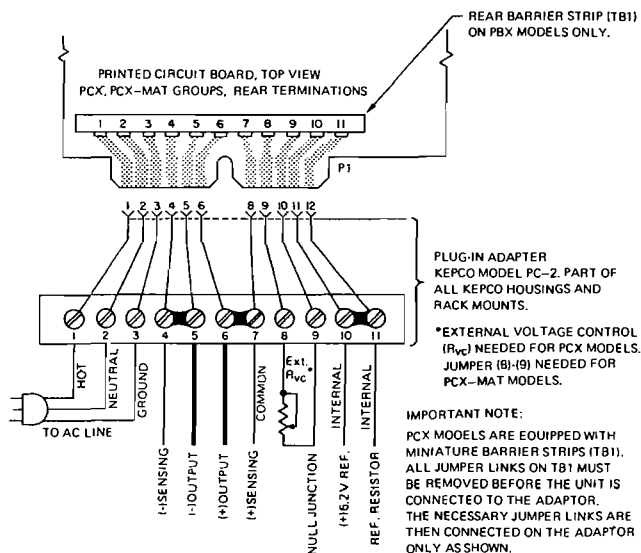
REAR BARRIER STRIP (TB1) ON PBX MODELS ONLY.

PRINTED CIRCUIT BOARD, TOP VIEW
PCX, PCX-MAT GROUPS, REAR TERMINATIONS

1 2 3 4 5 6 7 8 9 10 11

P1

1 2 3 4 5 6 8 9 10 11 12

PLUG-IN ADAPTER
KEPCO MODEL PC-2. PART OF ALL KEPCO HOUSINGS AND RACK MOUNTS.

1 2 3 4 5 6 7 8 9 10 11

HOT
NEUTRAL
GROUND
TO AC LINE

(-)SENSING
(-)OUTPUT
(+)OUTPUT
(+)SENSING
COMMON
Ext. $R_{VC}$*
NULL JUNCTION
INTERNAL
(+)6.2V REF.
INTERNAL
REF. RESISTOR

*EXTERNAL VOLTAGE CONTROL ($R_{VC}$) NEEDED FOR PCX MODELS. JUMPER (8)-(9) NEEDED FOR PCX-MAT MODELS.

IMPORTANT NOTE:
PCX MODELS ARE EQUIPPED WITH MINIATURE BARRIER STRIPS (TB1). ALL JUMPER LINKS ON TB1 MUST BE REMOVED BEFORE THE UNIT IS CONNECTED TO THE ADAPTOR. THE NECESSARY JUMPER LINKS ARE THEN CONNECTED ON THE ADAPTOR ONLY AS SHOWN.